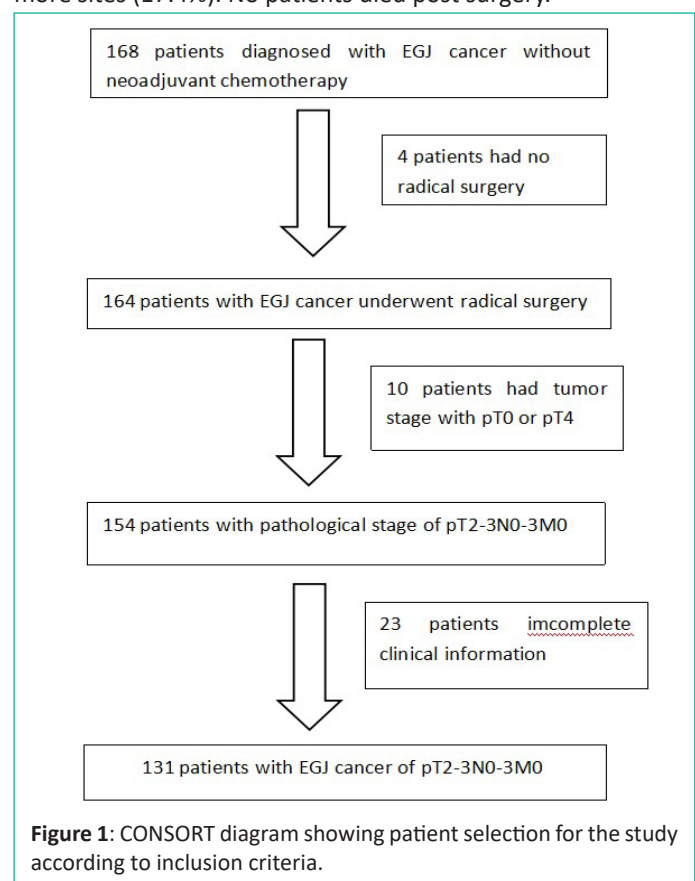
more sites ([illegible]%). No patients died post surgery.

168 patients diagnosed with EGJ cancer without neoadjuvant chemotherapy

4 patients had no radical surgery

164 patients with EGJ cancer underwent radical surgery

10 patients had tumor stage with pT0 or pT4

154 patients with pathological stage of pT2-3N0-3M0

23 patients imcomplete clinical information

131 patients with EGJ cancer of pT2-3N0-3M0

**Figure 1**: CONSORT diagram showing patient selection for the study according to inclusion criteria.